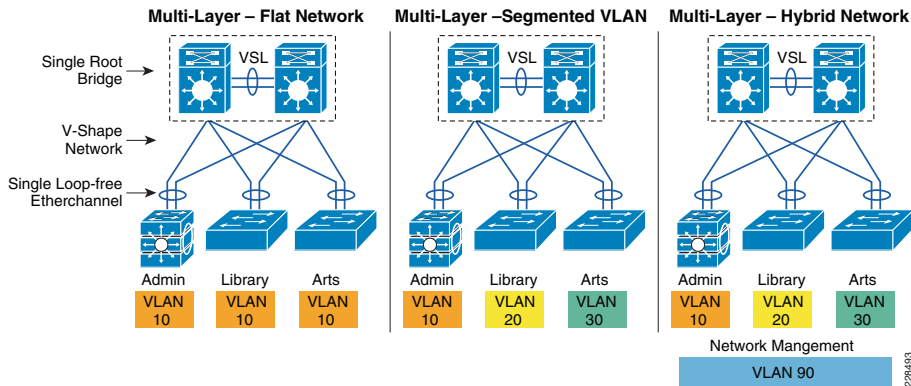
Multi-Layer – Flat Network

Single Root Bridge

V-Shape Network

Single Loop-free Etherchannel

VSL

Admin
VLAN 10

Library
VLAN 10

Arts
VLAN 10

Multi-Layer –Segmented VLAN

VSL

Admin
VLAN 10

Library
VLAN 20

Arts
VLAN 30

Multi-Layer – Hybrid Network

VSL

Admin
VLAN 10

Library
VLAN 20

Arts
VLAN 30

Network Mangement
VLAN 90

228493